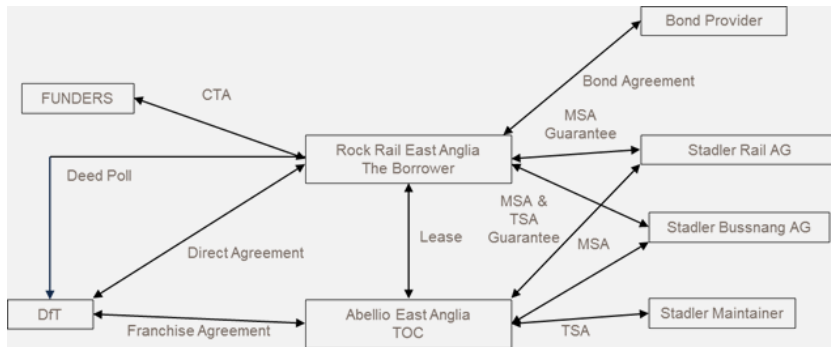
Bond Provider

Bond Agreement

FUNDERS

CTA

MSA Guarantee

Rock Rail East Anglia
The Borrower

Stadler Rail AG

Deed Poll

MSA & TSA Guarantee

Stadler Bussnang AG

Lease

MSA

Direct Agreement

DfT

Franchise Agreement

Abellio East Anglia
TOC

TSA

Stadler Maintainer